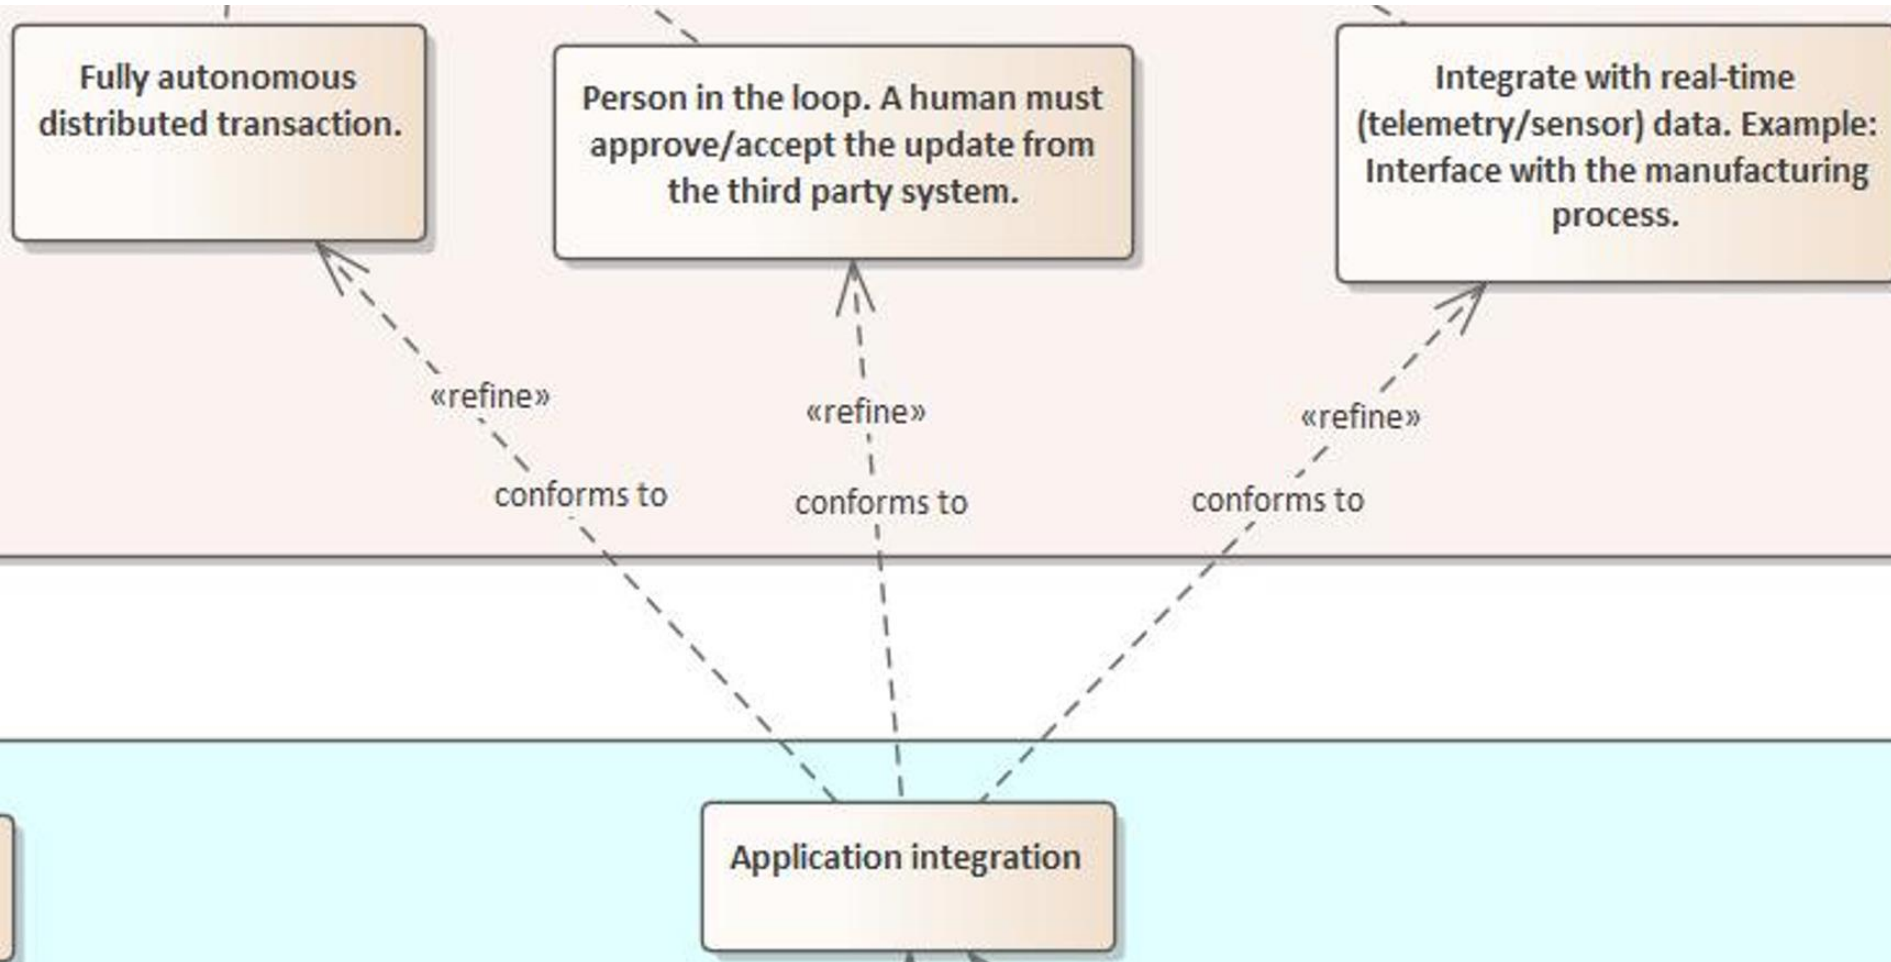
Fully autonomous distributed transaction.

Person in the loop. A human must approve/accept the update from the third party system.

Integrate with real-time (telemetry/sensor) data. Example: Interface with the manufacturing process.

«refine»
conforms to

«refine»
conforms to

«refine»
conforms to

Application integration